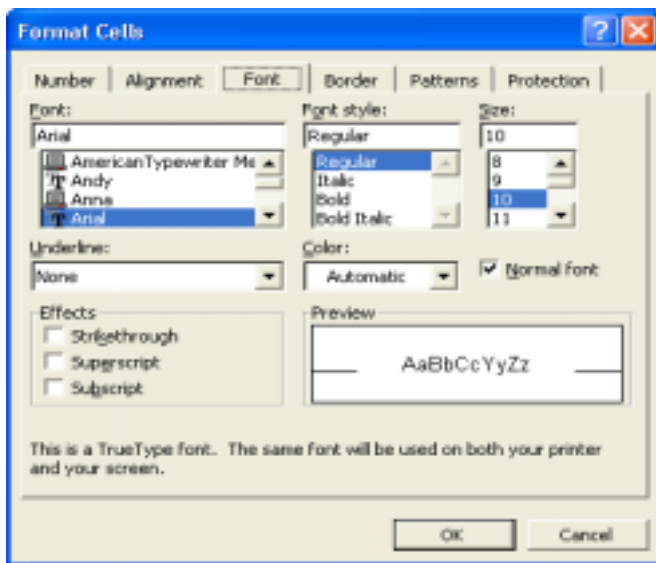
Format Cells

Number | Alignment | Font | Border | Patterns | Protection

Font:
Arial
AmericanTypewriter Me
Andy
Anna
Arial

Font style:
Regular
Regular
Italic
Bold
Bold Italic

Size:
10
8
9
10
11

Underline:
None

Color:
Automatic

Normal font

Effects
Strikethrough
Superscript
Subscript

Preview
AaBbCcYyZz

This is a TrueType font. The same font will be used on both your printer and your screen.

OK
Cancel